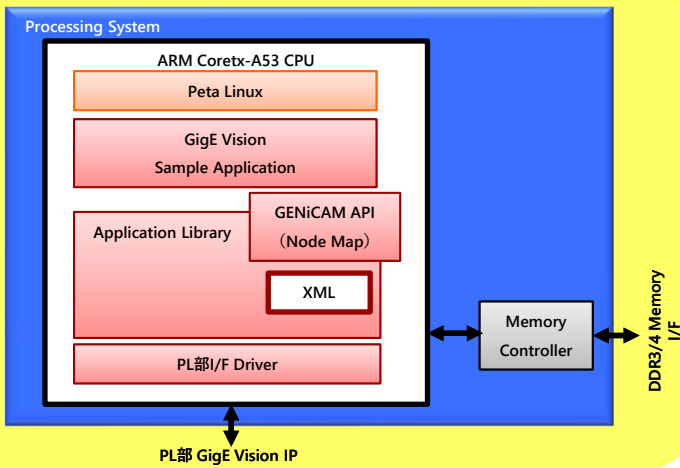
Processing System

ARM Coretx-A53 CPU

Peta Linux

GigE Vision
Sample Application

Application Library

GENiCAM API
（Node Map）

XML

PL部I/F Driver

Memory
Controller

DDR3/4 Memory
I/F

PL部 GigE Vision IP